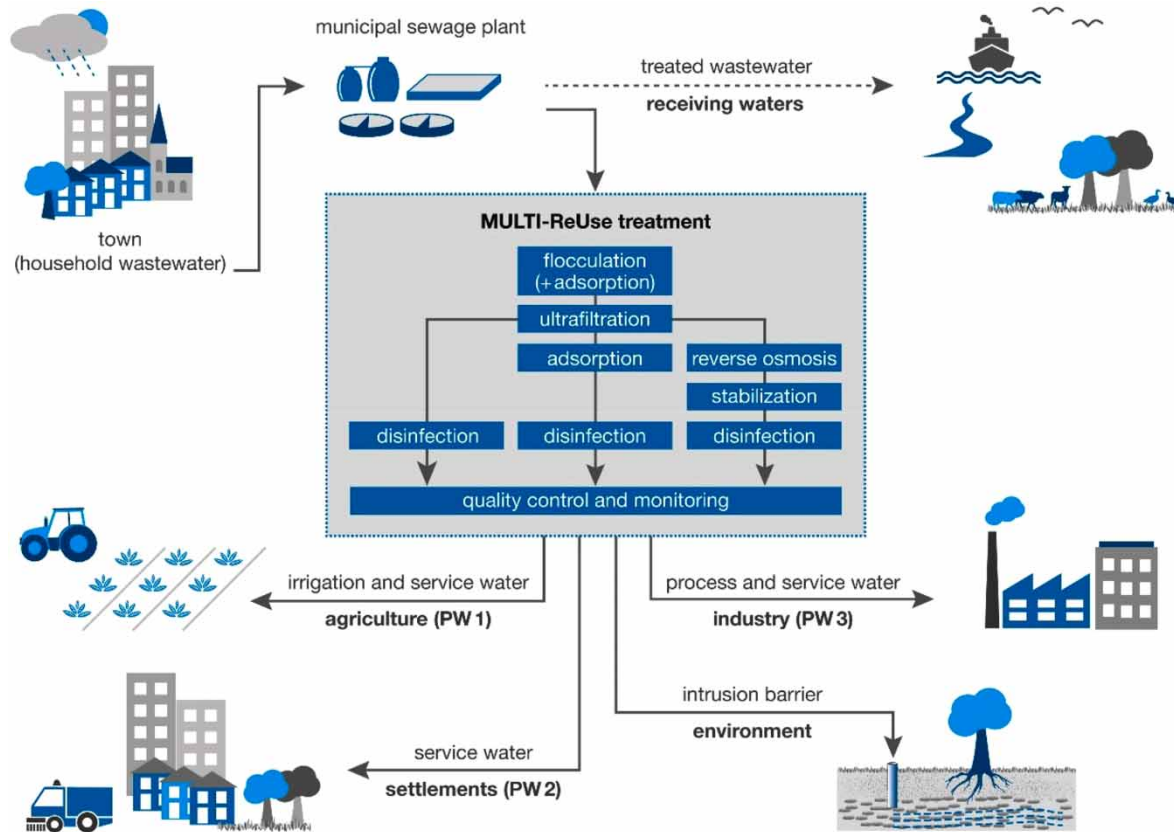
municipal sewage plant

treated wastewater
**receiving waters**

town
(household wastewater)

**MULTI-ReUse treatment**

flocculation
(+adsorption)

ultrafiltration

adsorption

reverse osmosis

stabilization

disinfection

disinfection

disinfection

quality control and monitoring

irrigation and service water
**agriculture (PW 1)**

process and service water
**industry (PW 3)**

intrusion barrier
**environment**

service water
**settlements (PW 2)**